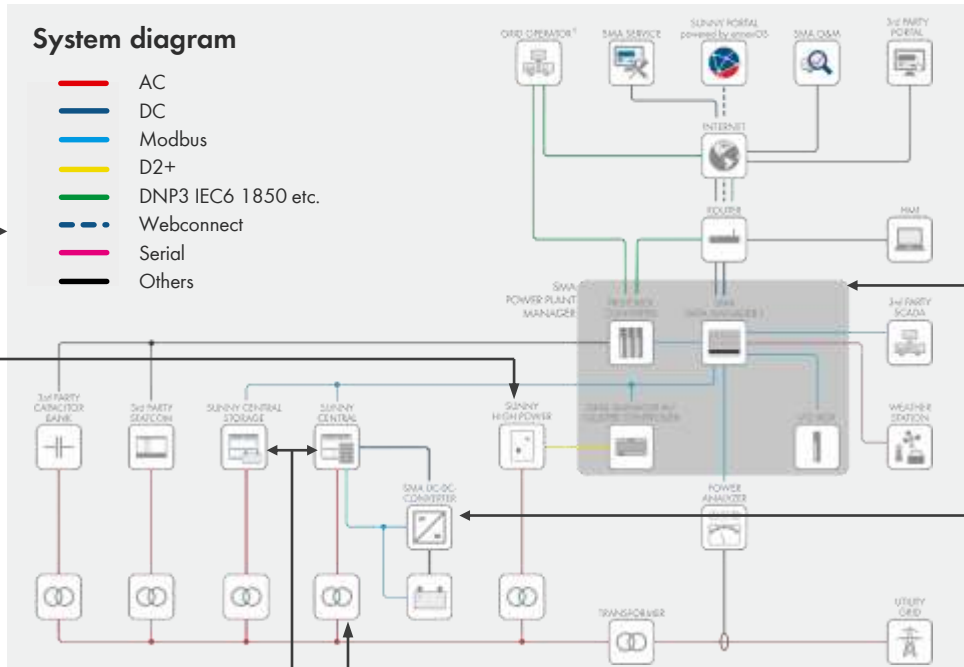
System diagram

AC
DC
Modbus
D2+
DNP3 IEC6 1850 etc.
Webconnect
Serial
Others

GRID OPERATOR¹
SMA SERVICE
SUNNY PORTAL powered by ennexOS
SMA O&M
3rd PARTY PORTAL
INTERNET
ROUTER
HMI
SMA POWER PLANT MANAGER
PROTOCOL CONVERTER
SMA DATA MANAGER L
3rd PARTY SCADA
3rd PARTY CAPACITOR BANK
3rd PARTY STATCOM
SUNNY CENTRAL STORAGE
SUNNY CENTRAL
SUNNY HIGH POWER
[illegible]
I/O BOX
WEATHER STATION
SMA DC-DC CONVERTER
POWER ANALYZER
TRANSFORMER
UTILITY GRID